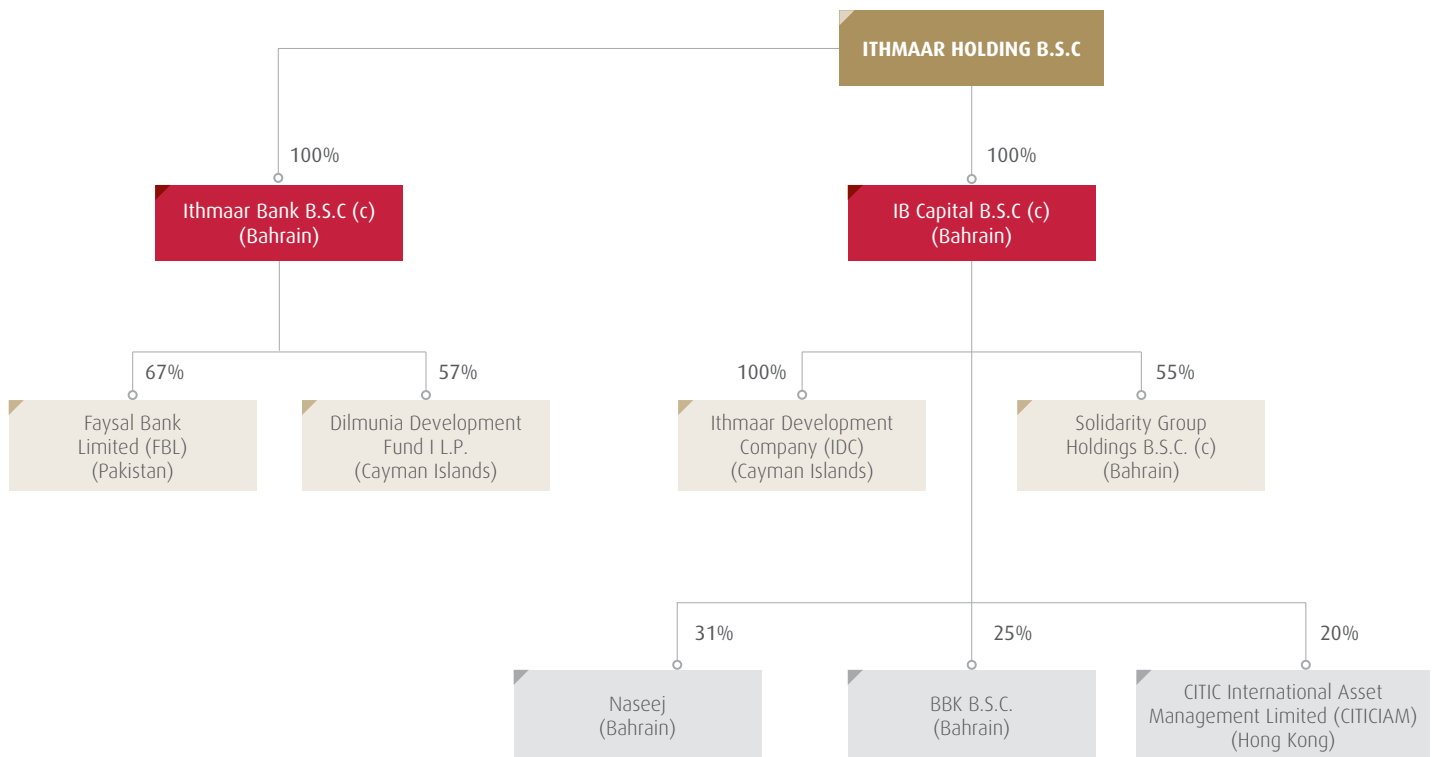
ITHMAAR HOLDING B.S.C

100%

Ithmaar Bank B.S.C (c) (Bahrain)

100%

IB Capital B.S.C (c) (Bahrain)

67%

Faysal Bank Limited (FBL) (Pakistan)

57%

Dilmunia Development Fund I L.P. (Cayman Islands)

100%

Ithmaar Development Company (IDC) (Cayman Islands)

55%

Solidarity Group Holdings B.S.C. (c) (Bahrain)

31%

Naseej (Bahrain)

25%

BBK B.S.C. (Bahrain)

20%

CITIC International Asset Management Limited (CITICIAM) (Hong Kong)